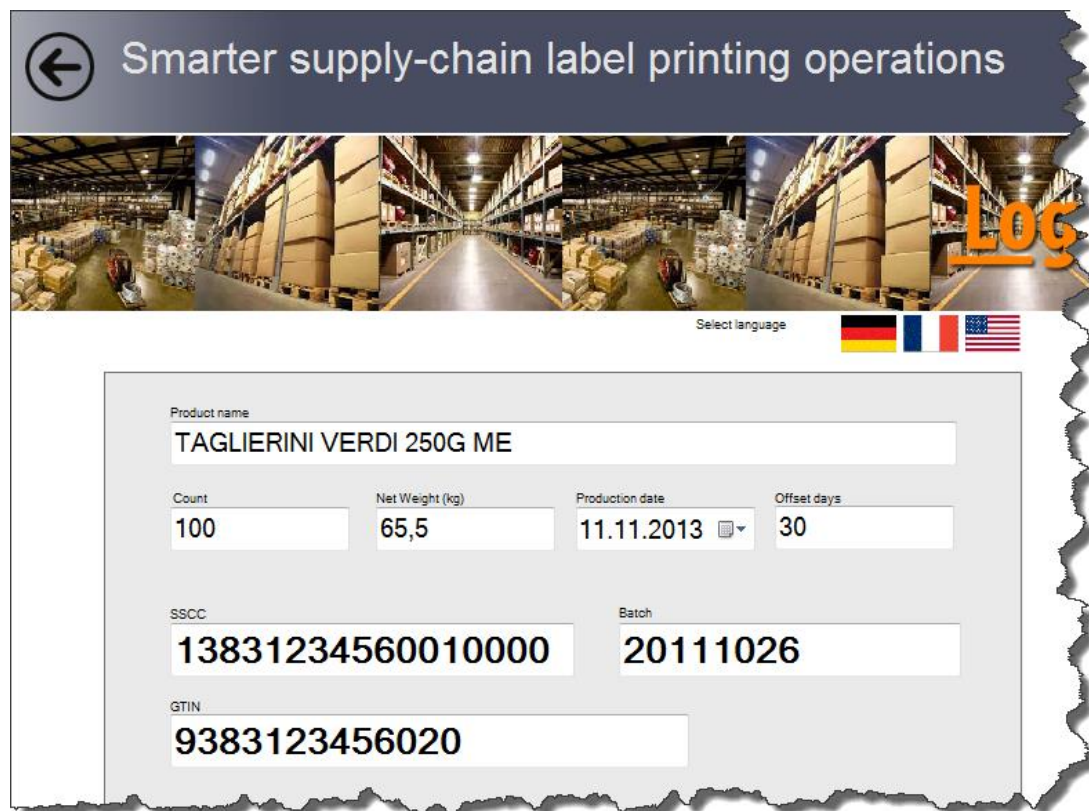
Smarter supply-chain label printing operations

Log

Select language

Product name
TAGLIERINI VERDI 250G ME

Count
100

Net Weight (kg)
65,5

Production date
11.11.2013

Offset days
30

SSCC
13831234560010000

Batch
20111026

GTIN
9383123456020